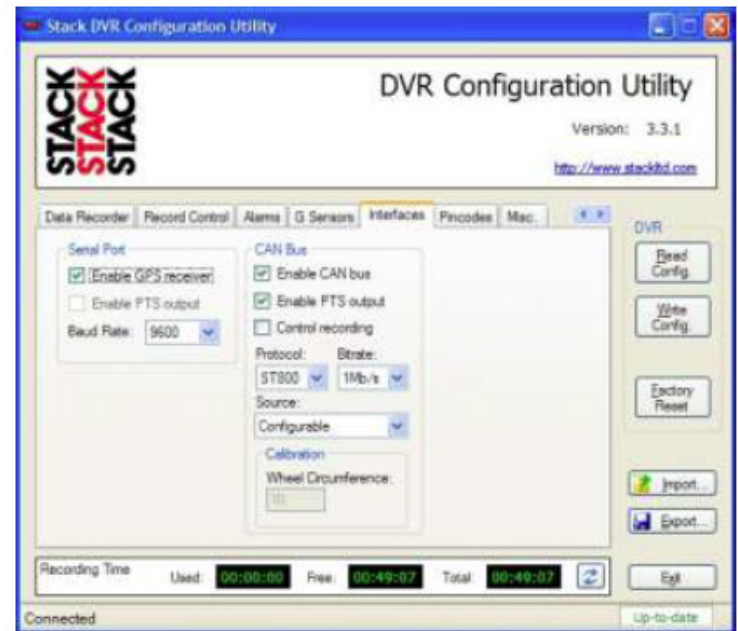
Stack DVR Configuration Utility

STACK STACK STACK

DVR Configuration Utility

Version: 3.3.1

http://www.stackltd.com

Data Recorder | Record Control | Alarms | G Sensors | Interfaces | Pincodes | Misc.

Serial Port
Enable GPS receiver
Enable PTS output
Baud Rate: 9600

CAN Bus
Enable CAN bus
Enable PTS output
Control recording
Protocol: ST800
Bitrate: 1Mb/s
Source: Configurable

Calibration
Wheel Circumference:
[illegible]

DVR
Read Config.
Write Config.
Factory Reset
Import...
Export...

Recording Time Used: 00:00:00 Free: 00:49:07 Total: 00:49:07

Exit

Connected

Up-to-date